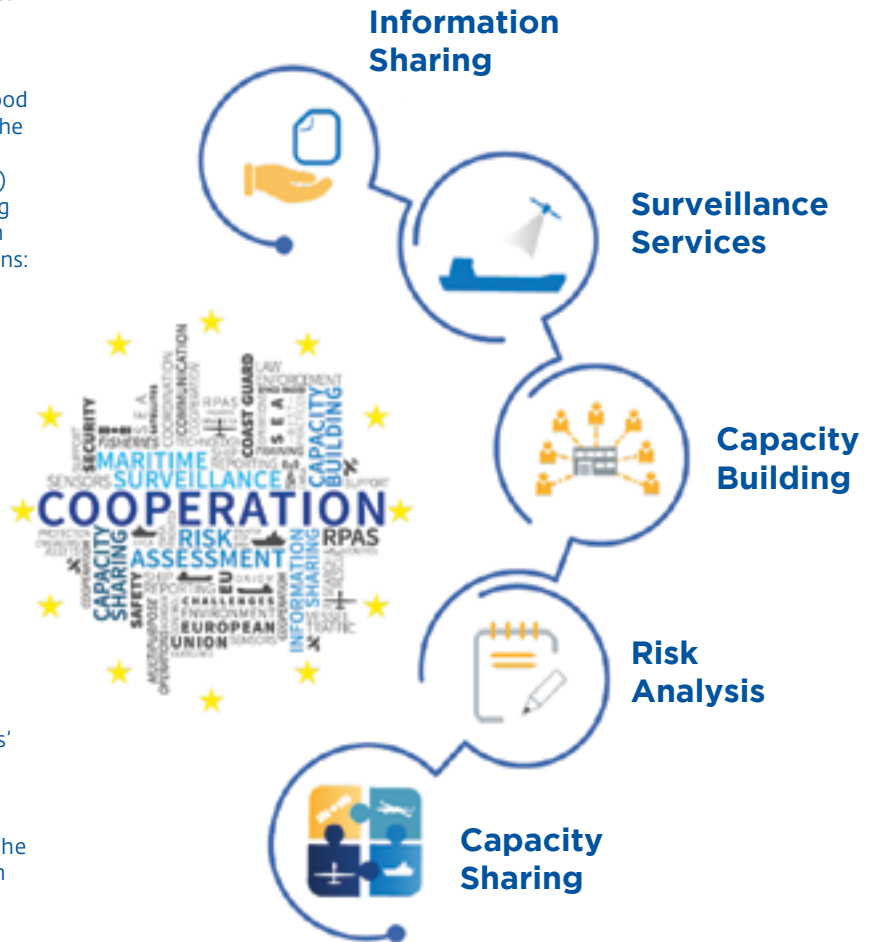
ood
he
)
g
n
ns:

s'

he
n

Information Sharing

Surveillance Services

Capacity Building

Risk Analysis

Capacity Sharing

COOPERATION
MARITIME
SURVEILLANCE
RISK
ASSESSMENT
CAPACITY BUILDING
CAPACITY SHARING
INFORMATION SHARING
RPAS
SECURITY
COAST GUARD
LAW ENFORCEMENT
SEA
COMMUNICATION
EUROPEAN
UNION
EU
SAFETY
CHALLENGES
ENVIRONMENT
FISHERIES
SENSORS
SUPPORT
TECHNOLOGY
TRAINING
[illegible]